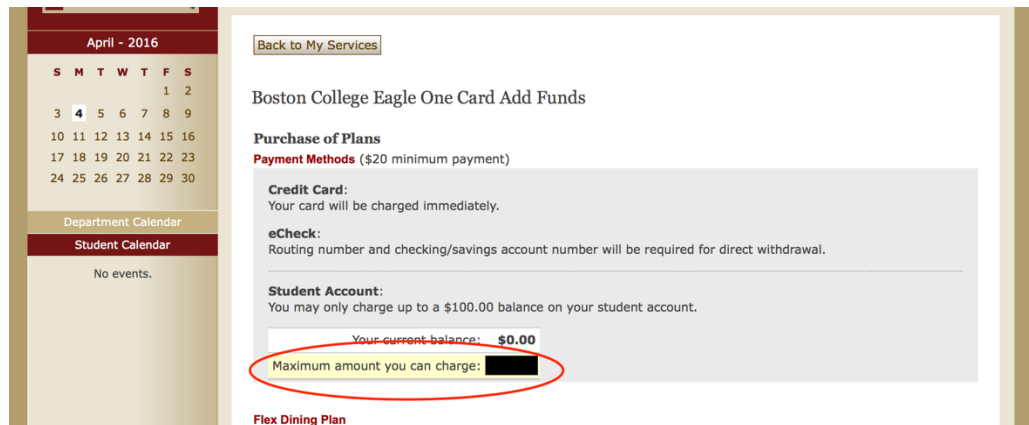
April - 2016

| S | M | T | W | T | F | S |
|---|---|---|---|---|---|---|
| | | | | | 1 | 2 |
| 3 | 4 | 5 | 6 | 7 | 8 | 9 |
| 10 | 11 | 12 | 13 | 14 | 15 | 16 |
| 17 | 18 | 19 | 20 | 21 | 22 | 23 |
| 24 | 25 | 26 | 27 | 28 | 29 | 30 |

Department Calendar

Student Calendar

No events.

Back to My Services

Boston College Eagle One Card Add Funds

Purchase of Plans

Payment Methods ($20 minimum payment)

Credit Card:
Your card will be charged immediately.

eCheck:
Routing number and checking/savings account number will be required for direct withdrawal.

Student Account:
You may only charge up to a $100.00 balance on your student account.

Your current balance: $0.00

Maximum amount you can charge: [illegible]

Flex Dining Plan